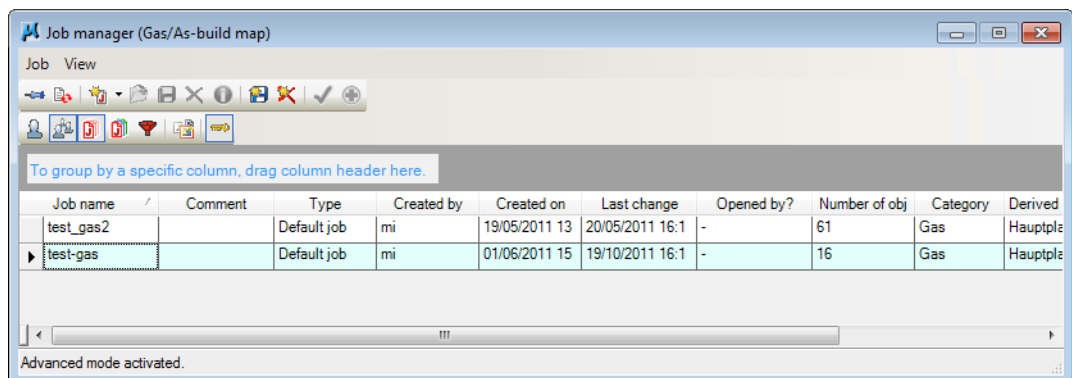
Job manager (Gas/As-build map)

Job View

To group by a specific column, drag column header here.

| Job name | Comment | Type | Created by | Created on | Last change | Opened by? | Number of obj | Category | Derived |
|---|---|---|---|---|---|---|---|---|---|
| test_gas2 | | Default job | mi | 19/05/2011 13 | 20/05/2011 16:1 | - | 61 | Gas | Hauptpla |
| test-gas | | Default job | mi | 01/06/2011 15 | 19/10/2011 16:1 | - | 16 | Gas | Hauptpla |

Advanced mode activated.